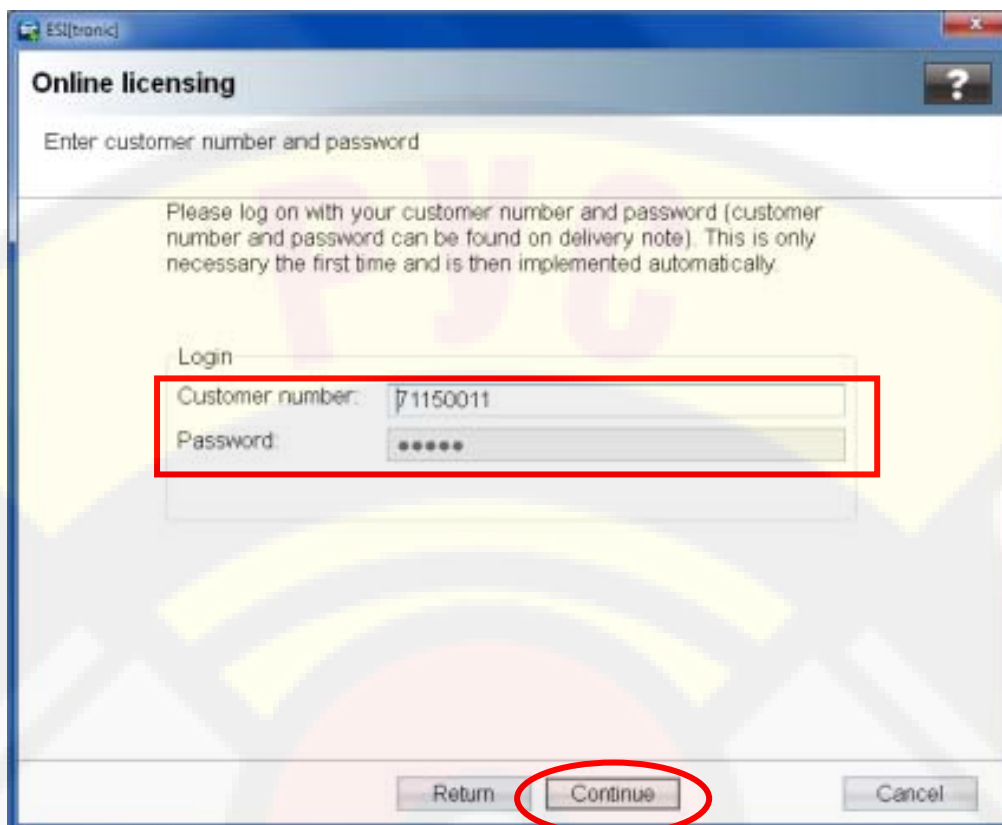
ESI[tronic]

Online licensing

?

Enter customer number and password

Please log on with your customer number and password (customer number and password can be found on delivery note). This is only necessary the first time and is then implemented automatically.

Login

Customer number: 71150011

Password: •••••

Return

Continue

Cancel